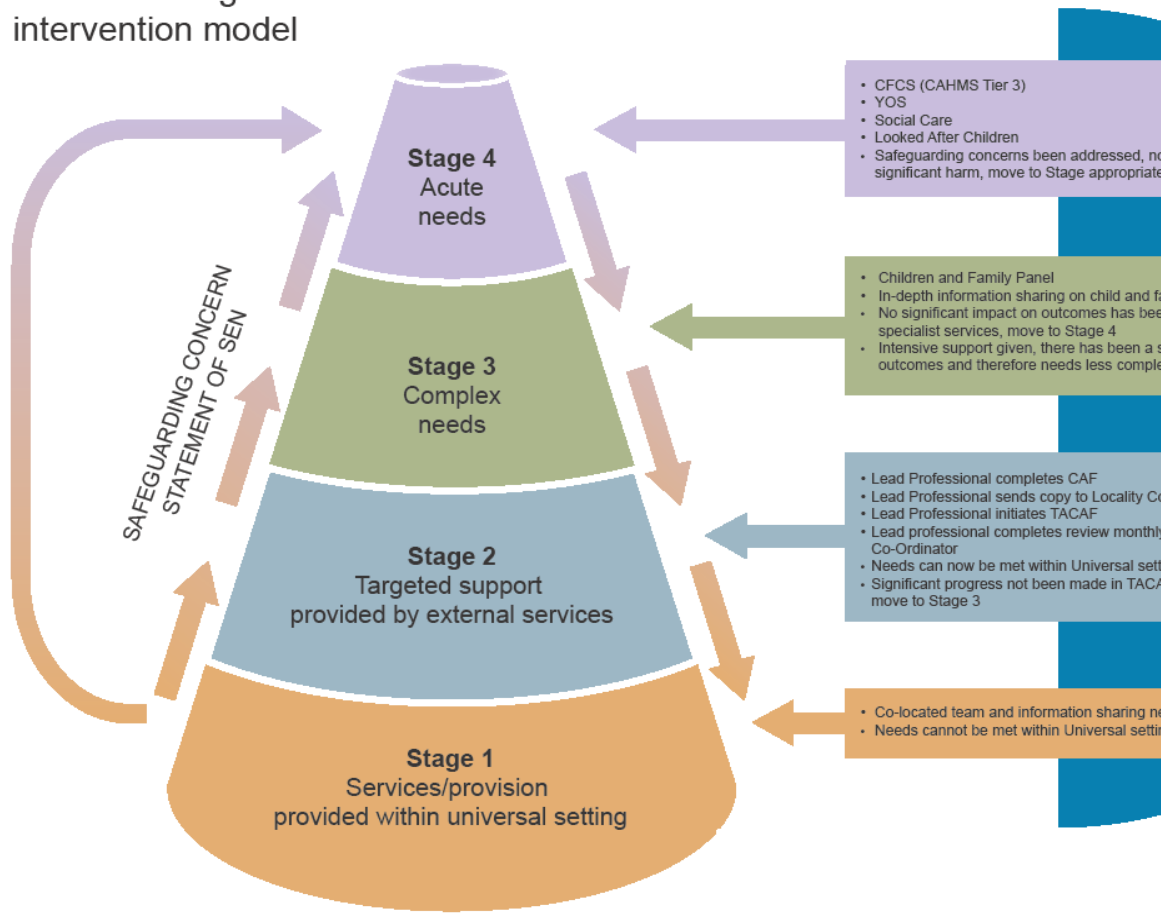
intervention model

Stage 4
Acute needs

Stage 3
Complex needs

Stage 2
Targeted support provided by external services

Stage 1
Services/provision provided within universal setting

SAFEGUARDING CONCERN
STATEMENT OF SEN

• CFCS (CAHMS Tier 3)
• YOS
• Social Care
• Looked After Children
• Safeguarding concerns been addressed, no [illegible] significant harm, move to Stage appropriate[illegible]

• Children and Family Panel
• In-depth information sharing on child and fa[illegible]
• No significant impact on outcomes has bee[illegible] specialist services, move to Stage 4
• Intensive support given, there has been a s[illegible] outcomes and therefore needs less comple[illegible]

• Lead Professional completes CAF
• Lead Professional sends copy to Locality Co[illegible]
• Lead Professional initiates TACAF
• Lead professional completes review monthly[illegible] Co-Ordinator
• Needs can now be met within Universal sett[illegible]
• Significant progress not been made in TACA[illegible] move to Stage 3

• Co-located team and information sharing ne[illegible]
• Needs cannot be met within Universal settin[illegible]